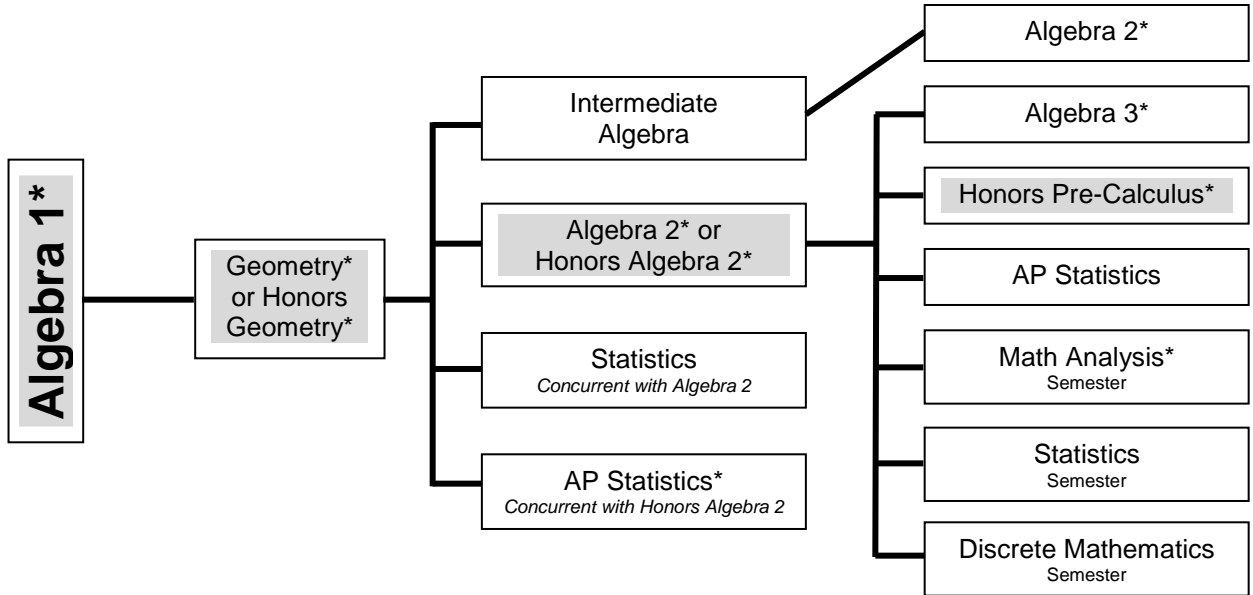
Algebra 1*

Geometry* or Honors Geometry*

Intermediate Algebra

Algebra 2* or Honors Algebra 2*

Statistics
Concurrent with Algebra 2

AP Statistics*
Concurrent with Honors Algebra 2

Algebra 2*

Algebra 3*

Honors Pre-Calculus*

AP Statistics

Math Analysis*
Semester

Statistics
Semester

Discrete Mathematics
Semester